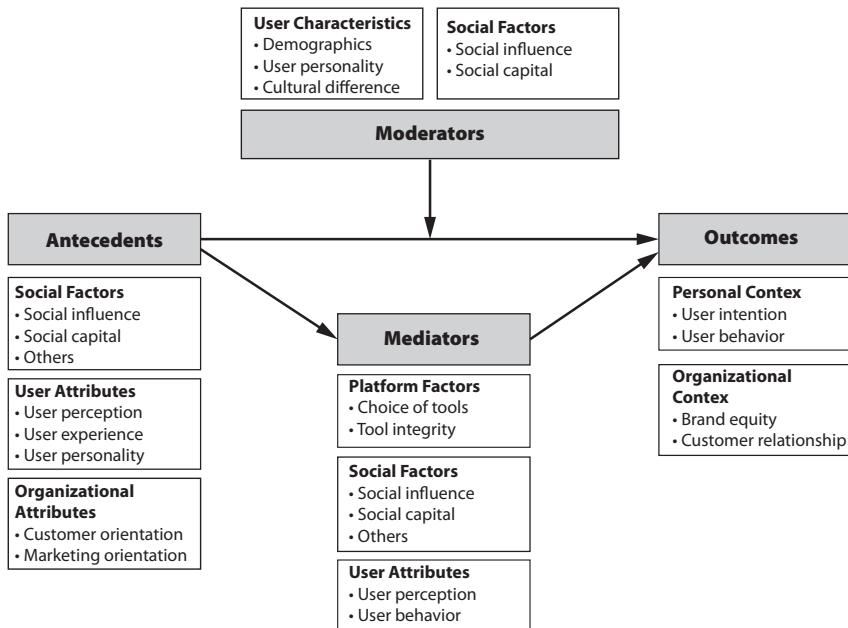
User Characteristics
• Demographics
• User personality
• Cultural difference

Social Factors
• Social influence
• Social capital

Moderators

Antecedents

Social Factors
• Social influence
• Social capital
• Others

User Attributes
• User perception
• User experience
• User personality

Organizational Attributes
• Customer orientation
• Marketing orientation

Mediators

Platform Factors
• Choice of tools
• Tool integrity

Social Factors
• Social influence
• Social capital
• Others

User Attributes
• User perception
• User behavior

Outcomes

Personal Contex
• User intention
• User behavior

Organizational Contex
• Brand equity
• Customer relationship